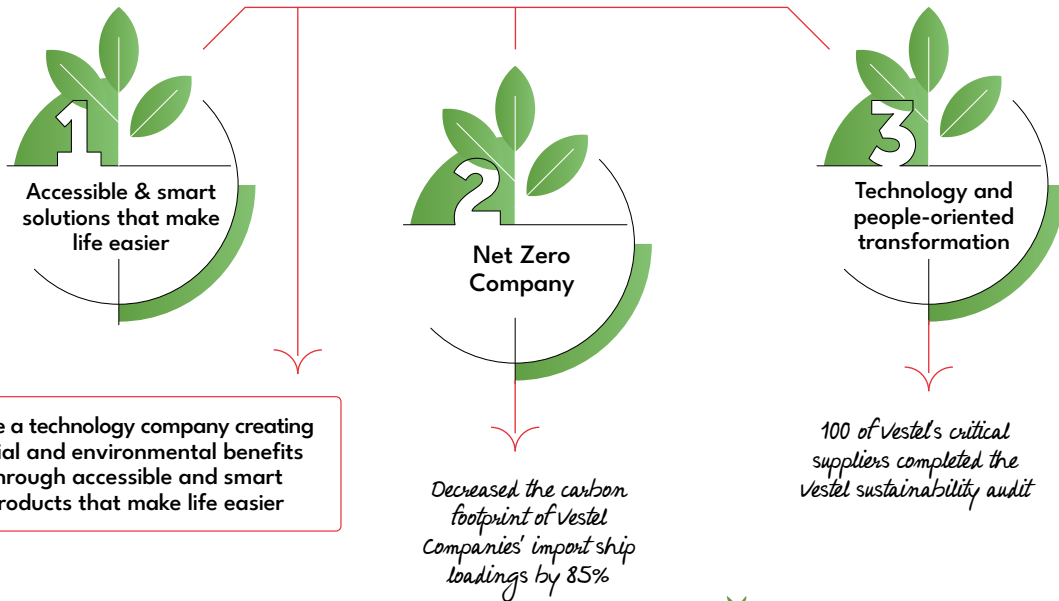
1

Accessible & smart solutions that make life easier

2

Net Zero Company

3

Technology and people-oriented transformation

e a technology company creating ial and environmental benefits hrough accessible and smart roducts that make life easier

Decreased the carbon footprint of Vestel Companies' import ship loadings by 85%

100 of Vestel's critical suppliers completed the Vestel sustainability audit